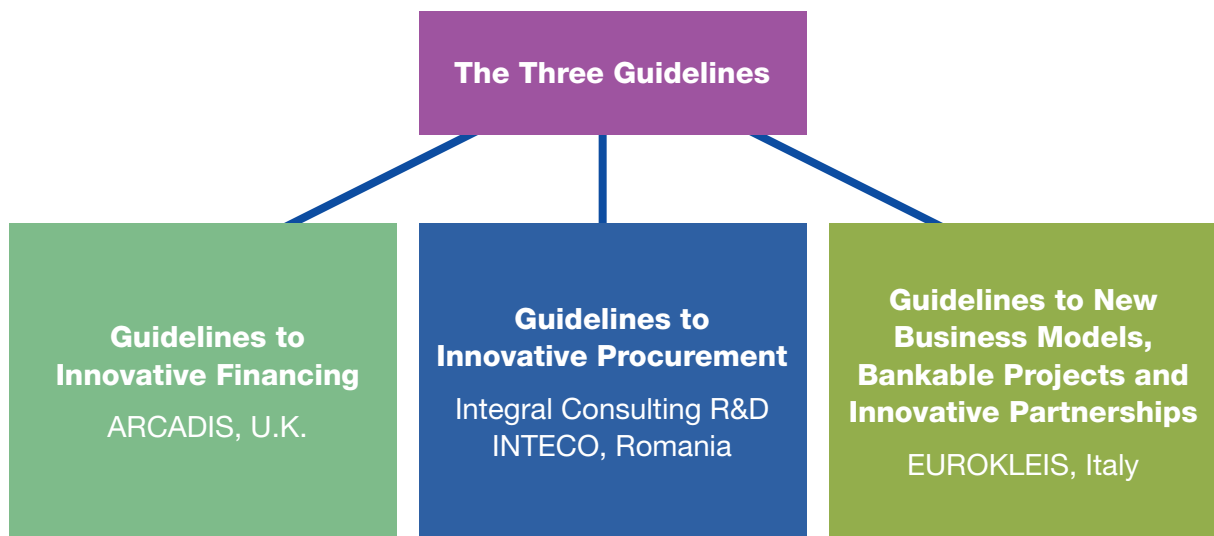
The Three Guidelines

Guidelines to Innovative Financing
ARCADIS, U.K.

Guidelines to Innovative Procurement
Integral Consulting R&D INTECO, Romania

Guidelines to New Business Models, Bankable Projects and Innovative Partnerships
EUROKLEIS, Italy